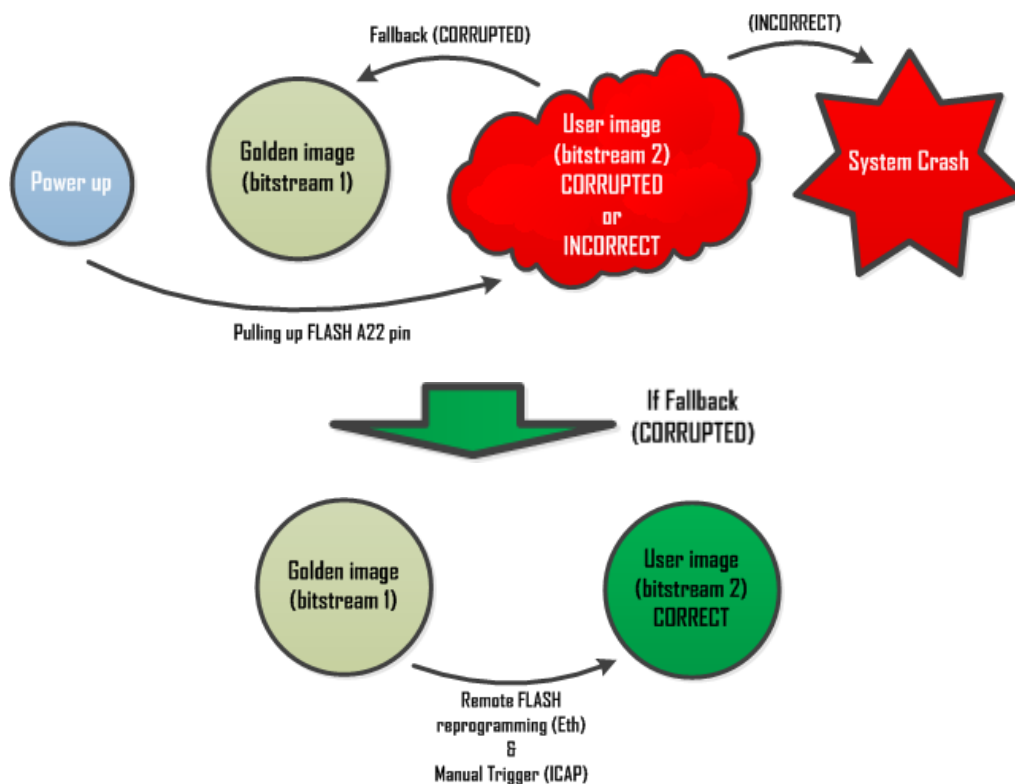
Fallback (CORRUPTED)

(INCORRECT)

Power up

Golden image (bitstream 1)

User image (bitstream 2) CORRUPTED or INCORRECT

System Crash

Pulling up FLASH A22 pin

If Fallback (CORRUPTED)

Golden image (bitstream 1)

User image (bitstream 2) CORRECT

Remote FLASH reprogramming (Eth) & Manual Trigger (ICAP)